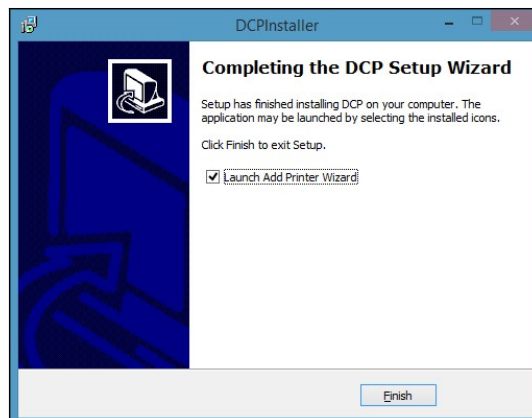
DCPInstaller

Completing the DCP Setup Wizard

Setup has finished installing DCP on your computer. The application may be launched by selecting the installed icons.

Click Finish to exit Setup.

Launch Add Printer Wizard

Finish